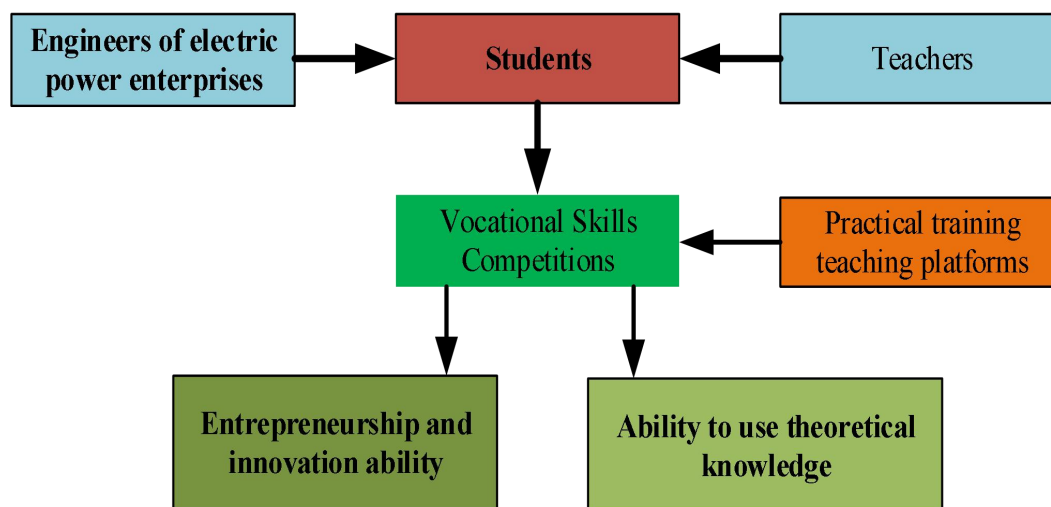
Engineers of electric power enterprises

Students

Teachers

Vocational Skills Competitions

Practical training teaching platforms

Entrepreneurship and innovation ability

Ability to use theoretical knowledge